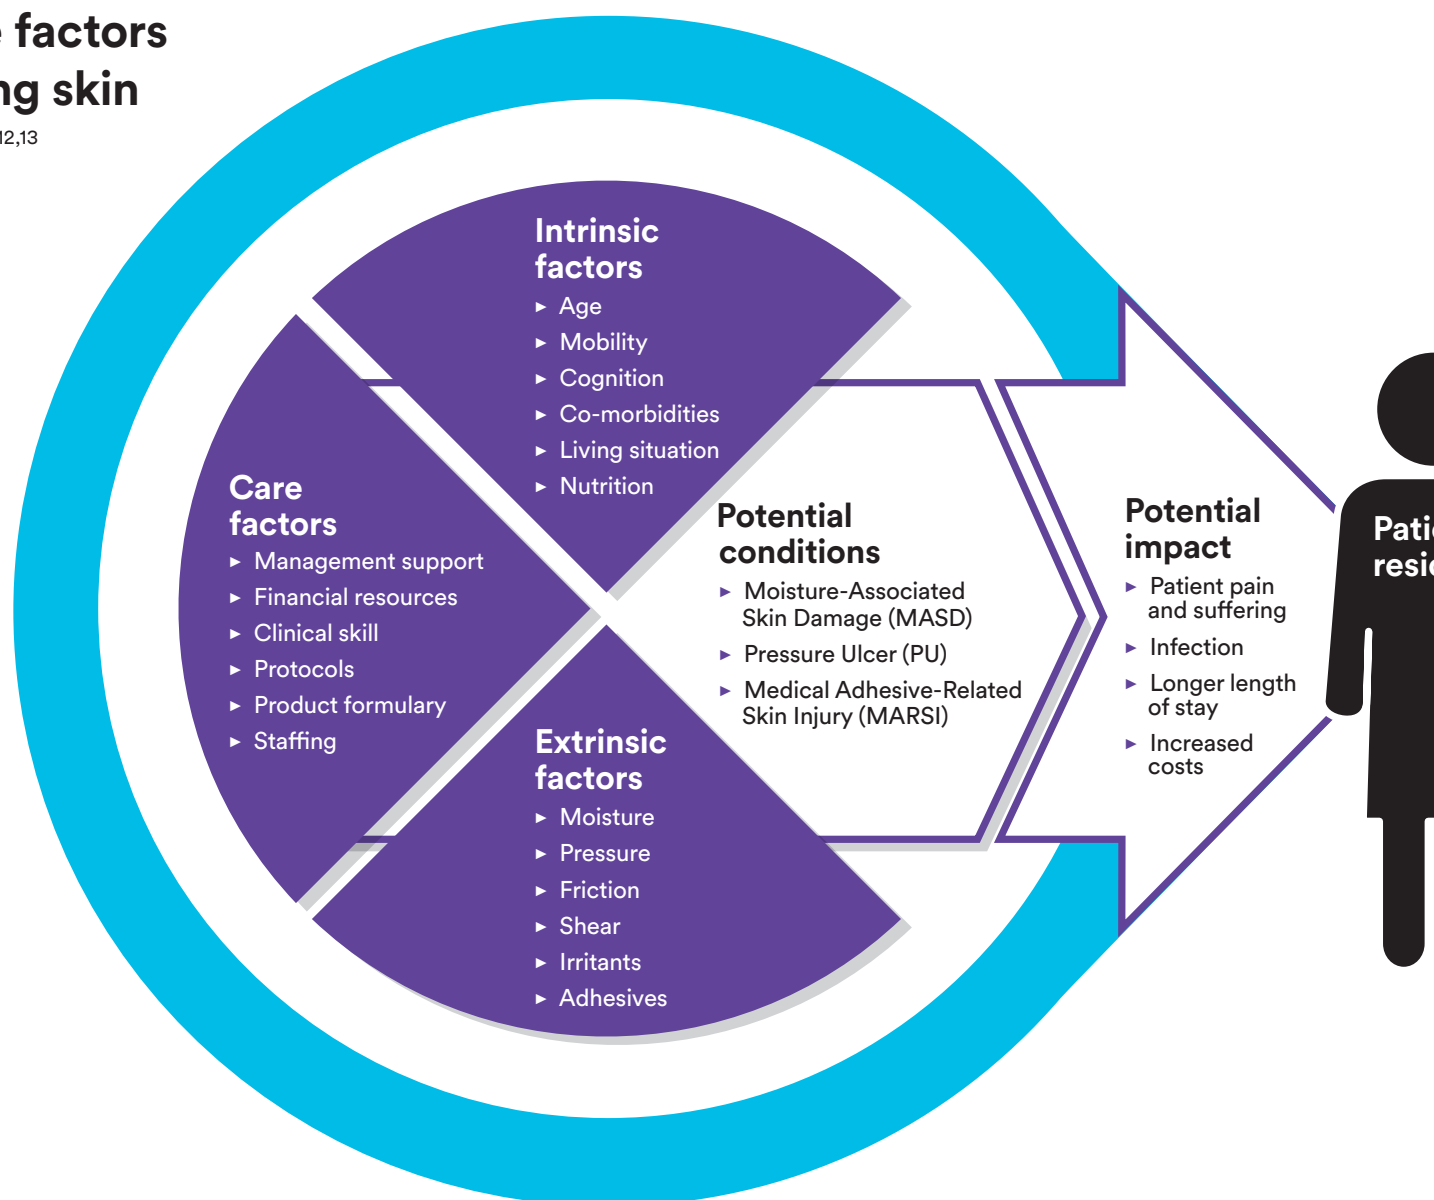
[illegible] factors
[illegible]ng skin
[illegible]12,13

Intrinsic factors
► Age
► Mobility
► Cognition
► Co-morbidities
► Living situation
► Nutrition

Care factors
► Management support
► Financial resources
► Clinical skill
► Protocols
► Product formulary
► Staffing

Extrinsic factors
► Moisture
► Pressure
► Friction
► Shear
► Irritants
► Adhesives

Potential conditions
► Moisture-Associated Skin Damage (MASD)
► Pressure Ulcer (PU)
► Medical Adhesive-Related Skin Injury (MARSI)

Potential impact
► Patient pain and suffering
► Infection
► Longer length of stay
► Increased costs

Pati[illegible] resi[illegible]